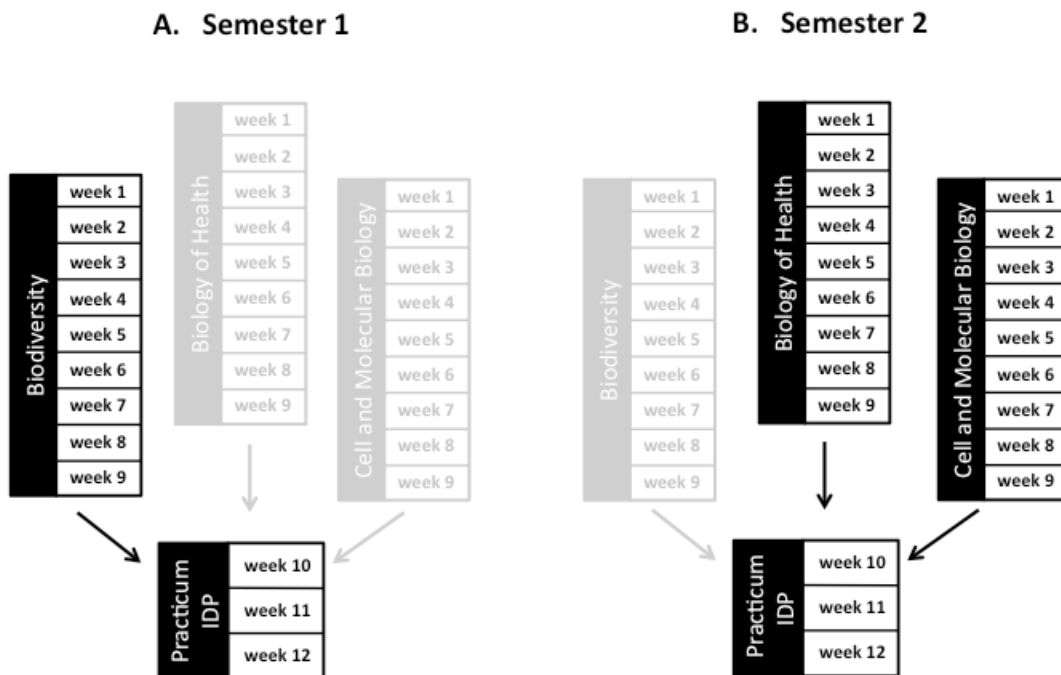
A. Semester 1

Biodiversity
week 1
week 2
week 3
week 4
week 5
week 6
week 7
week 8
week 9

Biology of Health
week 1
week 2
week 3
week 4
week 5
week 6
week 7
week 8
week 9

Cell and Molecular Biology
week 1
week 2
week 3
week 4
week 5
week 6
week 7
week 8
week 9

Practicum IDP
week 10
week 11
week 12

B. Semester 2

Biodiversity
week 1
week 2
week 3
week 4
week 5
week 6
week 7
week 8
week 9

Biology of Health
week 1
week 2
week 3
week 4
week 5
week 6
week 7
week 8
week 9

Cell and Molecular Biology
week 1
week 2
week 3
week 4
week 5
week 6
week 7
week 8
week 9

Practicum IDP
week 10
week 11
week 12